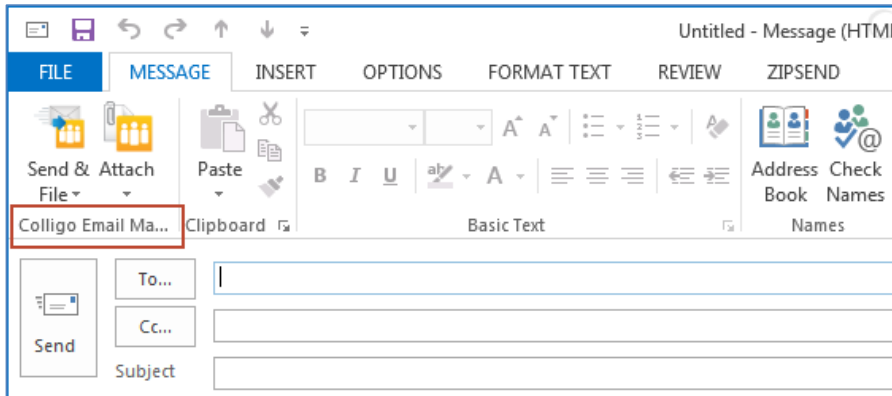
Untitled - Message (HTM

FILE MESSAGE INSERT OPTIONS FORMAT TEXT REVIEW ZIPSEND

Send & File Attach
Colligo Email Ma...

Paste
Clipboard

B I U A
Basic Text

Address Book Check Names
Names

Send
To...
Cc...
Subject